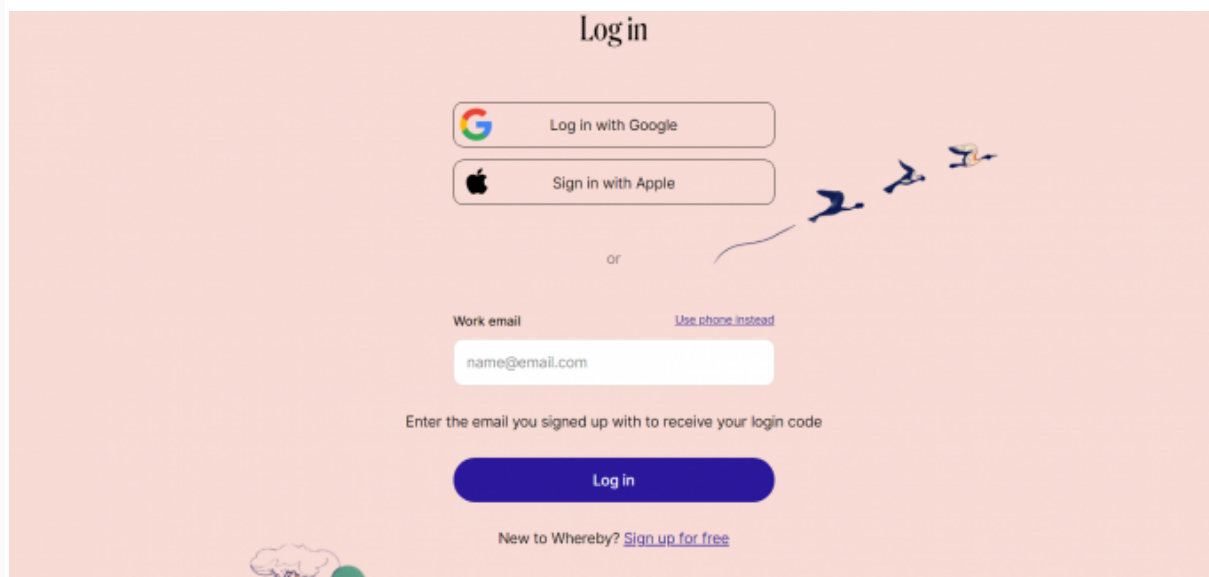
Log in

Log in with Google

Sign in with Apple

or

Work email

Use phone instead

name@email.com

Enter the email you signed up with to receive your login code

Log in

New to Whereby? Sign up for free